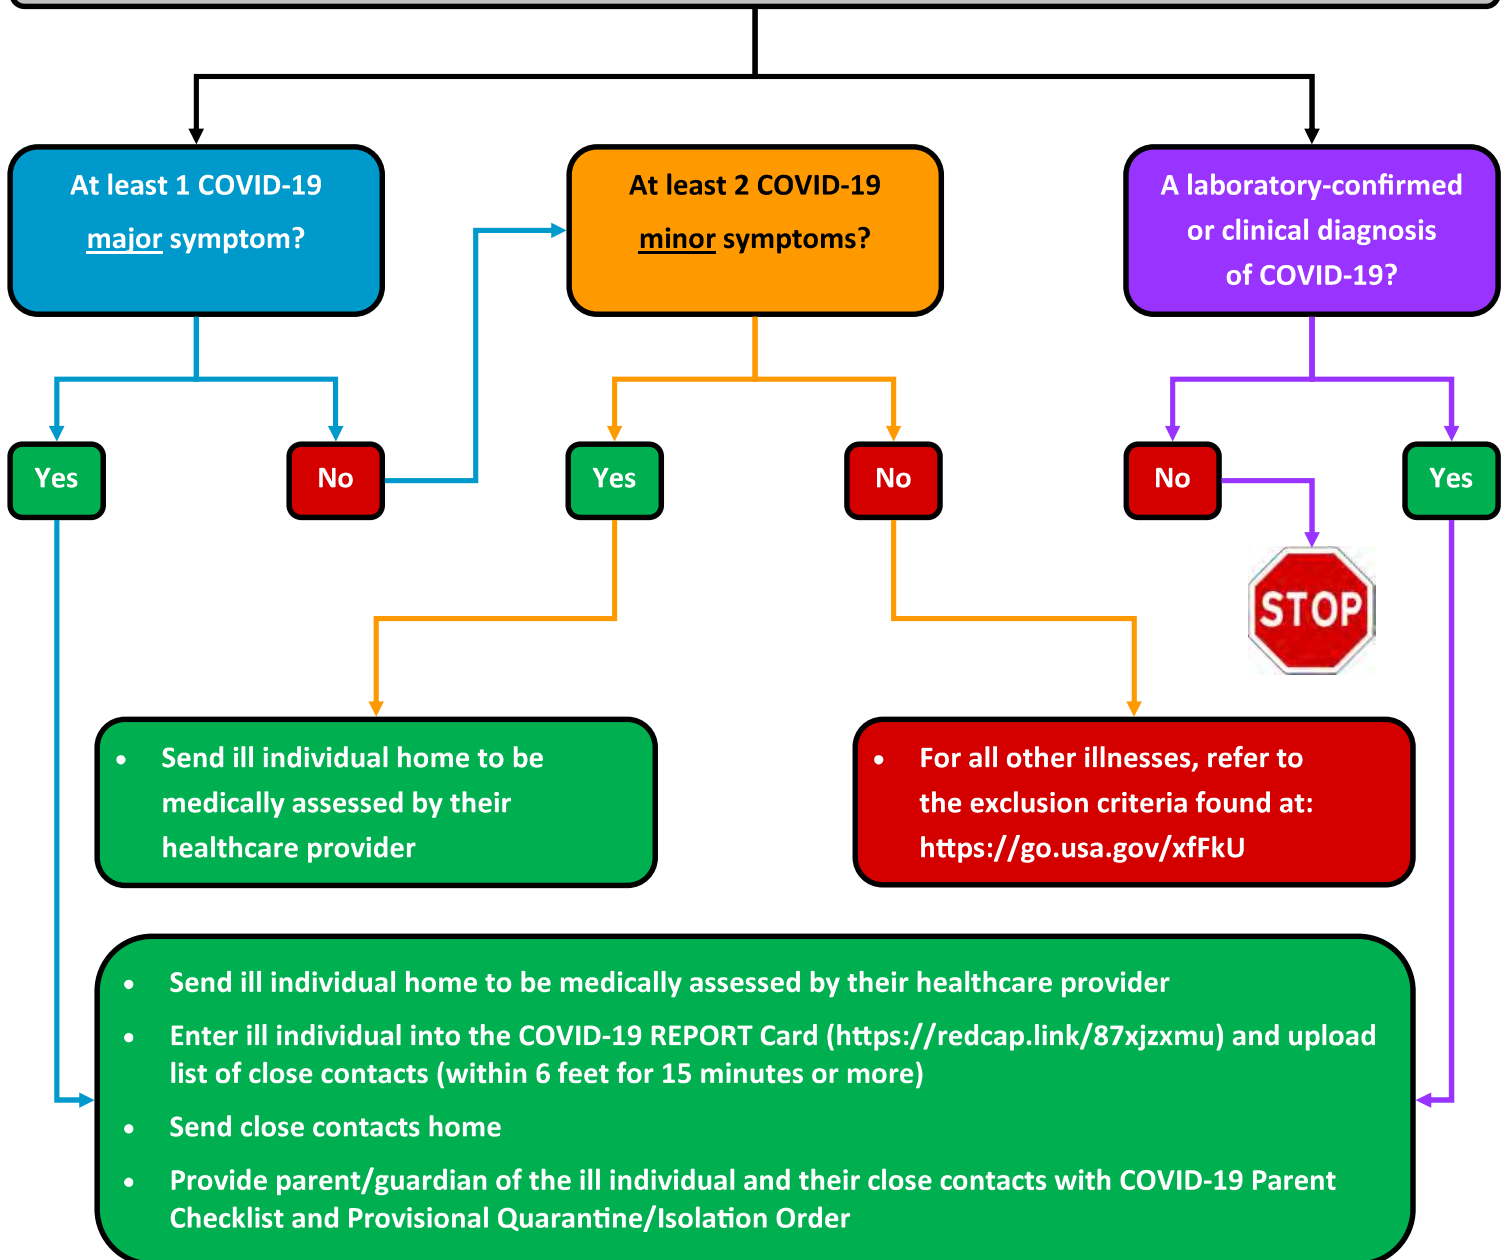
At least 1 COVID-19 major symptom?

At least 2 COVID-19 minor symptoms?

A laboratory-confirmed or clinical diagnosis of COVID-19?

Yes

No

Yes

No

No

Yes

STOP

• Send ill individual home to be medically assessed by their healthcare provider

• For all other illnesses, refer to the exclusion criteria found at: https://go.usa.gov/xfFkU

• Send ill individual home to be medically assessed by their healthcare provider

• Enter ill individual into the COVID-19 REPORT Card (https://redcap.link/87xjzxmu) and upload list of close contacts (within 6 feet for 15 minutes or more)

• Send close contacts home

• Provide parent/guardian of the ill individual and their close contacts with COVID-19 Parent Checklist and Provisional Quarantine/Isolation Order